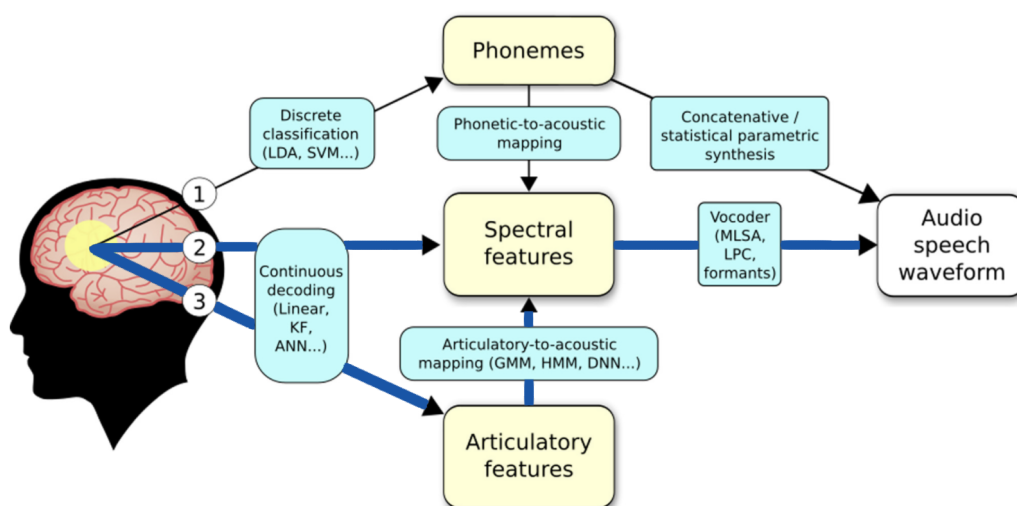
Phonemes

Discrete classification (LDA, SVM...)

Phonetic-to-acoustic mapping

Concatenative / statistical parametric synthesis

1

2

3

Continuous decoding (Linear, KF, ANN...)

Spectral features

Vocoder (MLSA, LPC, formants)

Audio speech waveform

Articulatory-to-acoustic mapping (GMM, HMM, DNN...)

Articulatory features